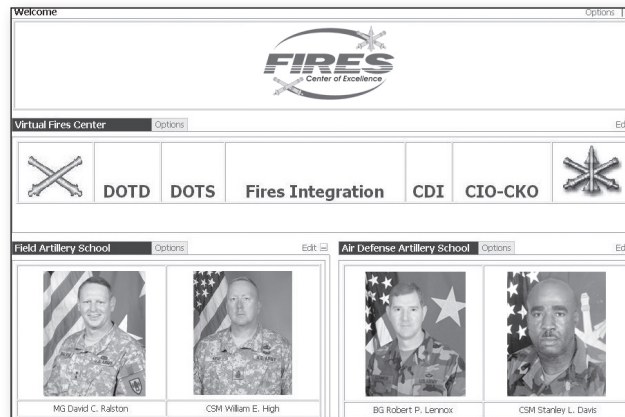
Welcome

Options |

FIRES
Center of Excellence

Virtual Fires Center

Options

Ed

DOTD

DOTS

Fires Integration

CDI

CIO-CKO

Field Artillery School

Options

Edit

Air Defense Artillery School

Options

Ed

MG David C. Ralston

CSM William E. High

BG Robert P. Lennox

CSM Stanley L. Davis